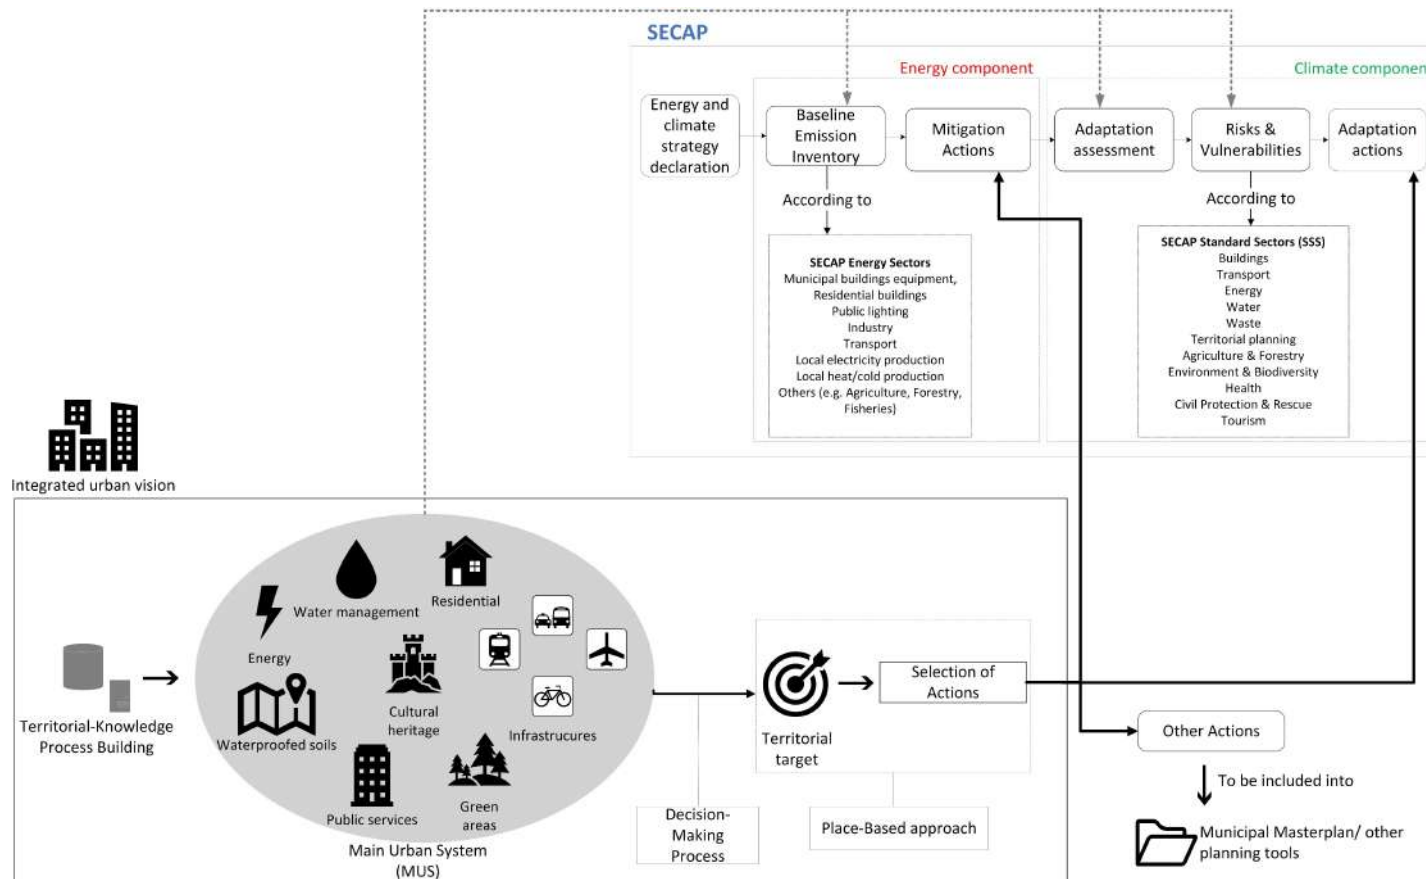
SECAP

Energy component

Climate componen

Energy and climate strategy declaration

Baseline Emission Inventory

Mitigation Actions

Adaptation assessment

Risks & Vulnerabilities

Adaptation actions

According to

SECAP Energy Sectors
Municipal buildings equipment,
Residential buildings
Public lighting
Industry
Transport
Local electricity production
Local heat/cold production
Others (e.g. Agriculture, Forestry, Fisheries)

According to

SECAP Standard Sectors (SSS)
Buildings
Transport
Energy
Water
Waste
Territorial planning
Agriculture & Forestry
Environment & Biodiversity
Health
Civil Protection & Rescue
Tourism

Integrated urban vision

Territorial-Knowledge Process Building

Water management

Residential

Energy

Cultural heritage

Infrastrucures

Waterproofed soils

Public services

Green areas

Main Urban System (MUS)

Territorial target

Selection of Actions

Decision-Making Process

Place-Based approach

Other Actions

To be included into

Municipal Masterplan/ other planning tools